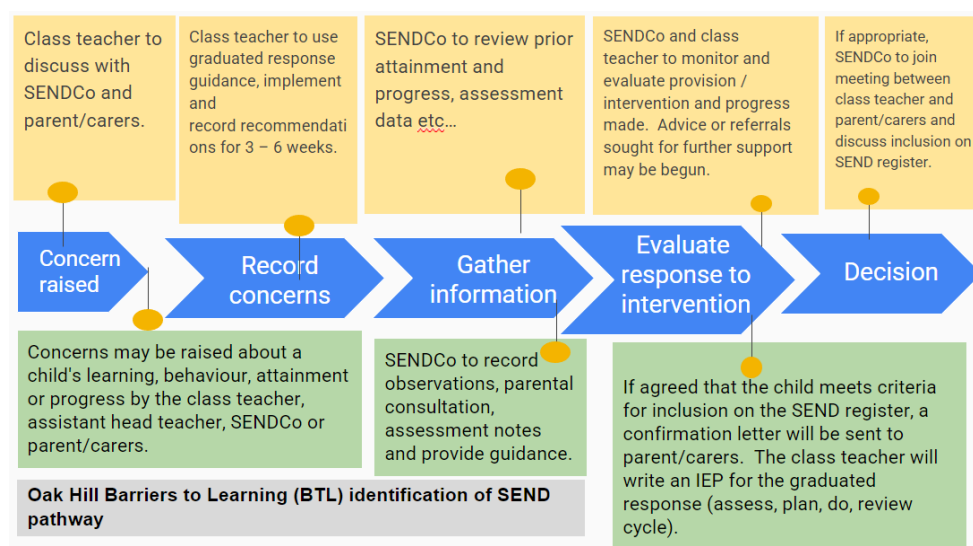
Class teacher to discuss with SENDCo and parent/carers.

Class teacher to use graduated response guidance, implement and record recommendations for 3 – 6 weeks.

SENDCo to review prior attainment and progress, assessment data etc…

SENDCo and class teacher to monitor and evaluate provision / intervention and progress made. Advice or referrals sought for further support may be begun.

If appropriate, SENDCo to join meeting between class teacher and parent/carers and discuss inclusion on SEND register.

Concern raised

Record concerns

Gather information

Evaluate response to intervention

Decision

Concerns may be raised about a child's learning, behaviour, attainment or progress by the class teacher, assistant head teacher, SENDCo or parent/carers.

SENDCo to record observations, parental consultation, assessment notes and provide guidance.

If agreed that the child meets criteria for inclusion on the SEND register, a confirmation letter will be sent to parent/carers. The class teacher will write an IEP for the graduated response (assess, plan, do, review cycle).

Oak Hill Barriers to Learning (BTL) identification of SEND pathway